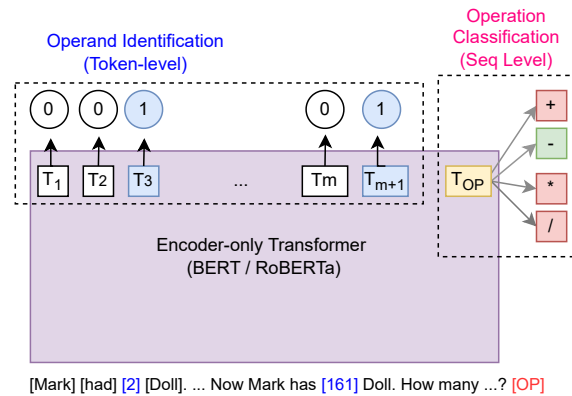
Operand Identification
(Token-level)

Operation
Classification
(Seq Level)

0 0 1 0 1

$T_1$ T2 T3 ... Tm $T_{m+1}$

$T_{OP}$

+
-
*
/

Encoder-only Transformer
(BERT / RoBERTa)

[Mark] [had] [2] [Doll]. ... Now Mark has [161] Doll. How many ...? [OP]